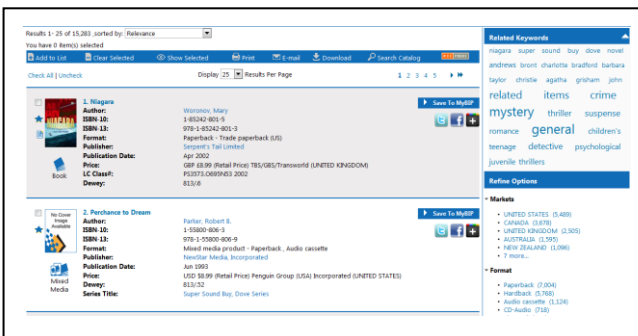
Results 1 - 25 of 15,283 ,sorted by: Relevance
You have 0 item(s) selected

Add to List | Clear Selected | Show Selected | Print | E-mail | Download | Search Catalog

Check All | Uncheck

Display 25 Results Per Page

1 2 3 4 5

1. Niagara
Author: Woronov, Mary
ISBN-10: 1-85242-801-5
ISBN-13: 978-1-85242-801-3
Format: Paperback - Trade paperback (US)
Publisher: Serpent's Tail Limited
Publication Date: Apr 2002
Price: GBP £8.99 (Retail Price) TBS/GBS/Transworld (UNITED KINGDOM)
LC Class#: PS3573.O695N53 2002
Dewey: 813/.6

Book

Save To MyBIP

2. Perchance to Dream
Author: Parker, Robert B.
ISBN-10: 1-55800-806-9
ISBN-13: 978-1-55800-806-9
Format: Mixed media product - Paperback , Audio cassette
Publisher: NewStar Media, Incorporated
Publication Date: Jun 1993
Price: USD $8.99 (Retail Price) Penguin Group (USA) Incorporated (UNITED STATES)
Dewey: 813/.52
Series Title: Super Sound Buy, Dove Series

No Cover Image Available

Mixed Media

Save To MyBIP

Related Keywords
niagara super sound buy dove novel andrews bront charlotte bradford barbara taylor christie agatha grisham john related items crime mystery thriller suspense romance general children's teenage detective psychological juvenile thrillers

Refine Options

Markets
• UNITED STATES (5,489)
• CANADA (3,678)
• UNITED KINGDOM (2,505)
• AUSTRALIA (1,595)
• NEW ZEALAND (1,096)
• 7 more...

Format
• Paperback (7,004)
• Hardback (5,766)
• Audio cassette (1,124)
• CD-Audio (718)